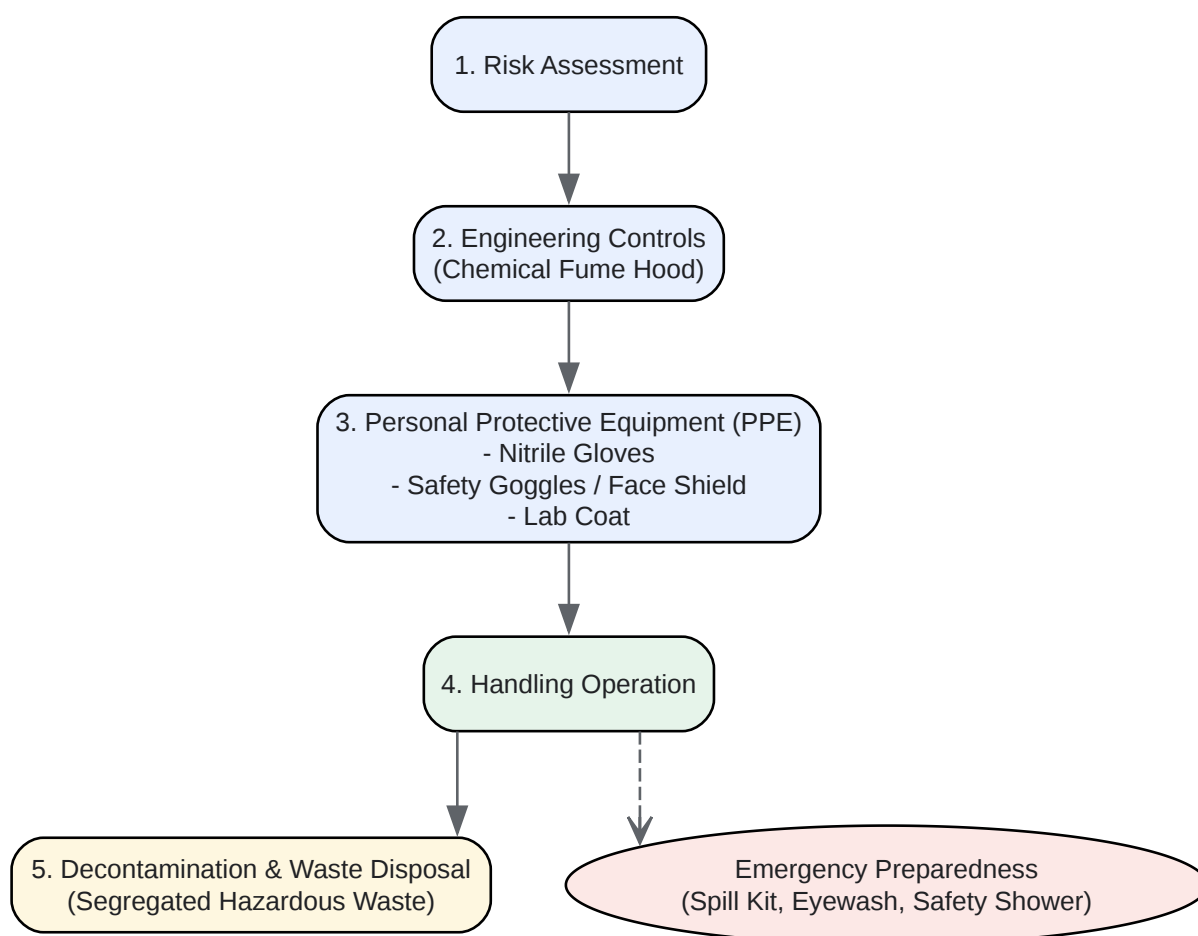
1. Risk Assessment

2. Engineering Controls
(Chemical Fume Hood)

3. Personal Protective Equipment (PPE)
- Nitrile Gloves
- Safety Goggles / Face Shield
- Lab Coat

4. Handling Operation

5. Decontamination & Waste Disposal
(Segregated Hazardous Waste)

Emergency Preparedness
(Spill Kit, Eyewash, Safety Shower)